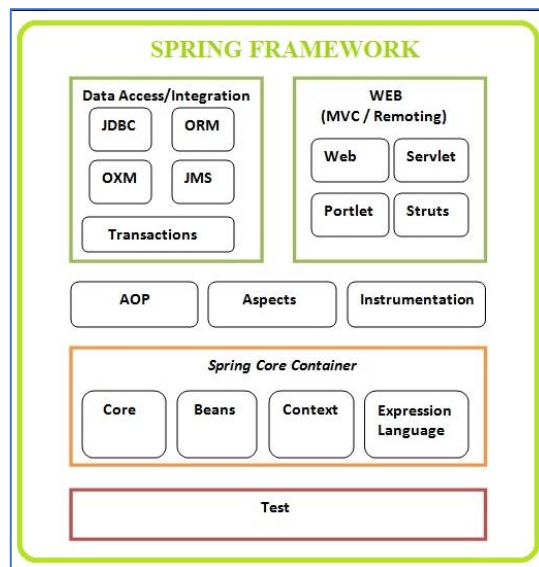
SPRING FRAMEWORK

Data Access/Integration

JDBC

ORM

OXM

JMS

Transactions

WEB
(MVC / Remoting)

Web

Servlet

Portlet

Struts

AOP

Aspects

Instrumentation

Spring Core Container

Core

Beans

Context

Expression Language

Test